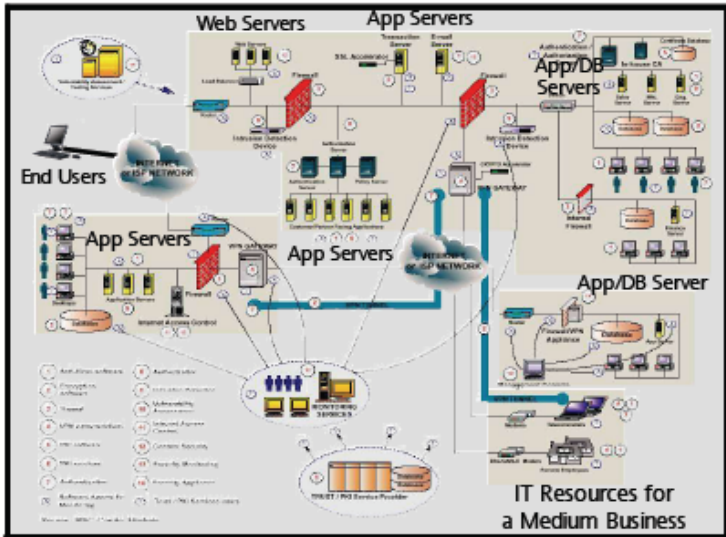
Web Servers
App Servers
App/DB Servers
End Users
INTERNET / ISP NETWORK
App Servers
App Servers
App/DB Server
Firewall
Firewall
VPN GATEWAY
VPN GATEWAY
Internet Access Control
MONITORING SERVICES
TRUST / PKI Service Provider
IT Resources for a Medium Business